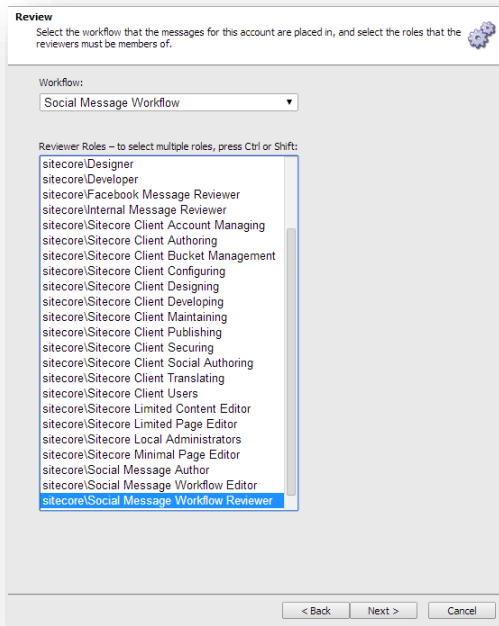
Review
Select the workflow that the messages for this account are placed in, and select the roles that the reviewers must be members of.

Workflow:
Social Message Workflow

Reviewer Roles – to select multiple roles, press Ctrl or Shift:
sitecore\Designer
sitecore\Developer
sitecore\Facebook Message Reviewer
sitecore\Internal Message Reviewer
sitecore\Sitecore Client Account Managing
sitecore\Sitecore Client Authoring
sitecore\Sitecore Client Bucket Management
sitecore\Sitecore Client Configuring
sitecore\Sitecore Client Designing
sitecore\Sitecore Client Developing
sitecore\Sitecore Client Maintaining
sitecore\Sitecore Client Publishing
sitecore\Sitecore Client Securing
sitecore\Sitecore Client Social Authoring
sitecore\Sitecore Client Translating
sitecore\Sitecore Client Users
sitecore\Sitecore Limited Content Editor
sitecore\Sitecore Limited Page Editor
sitecore\Sitecore Local Administrators
sitecore\Sitecore Minimal Page Editor
sitecore\Social Message Author
sitecore\Social Message Workflow Editor
sitecore\Social Message Workflow Reviewer

< Back
Next >
Cancel